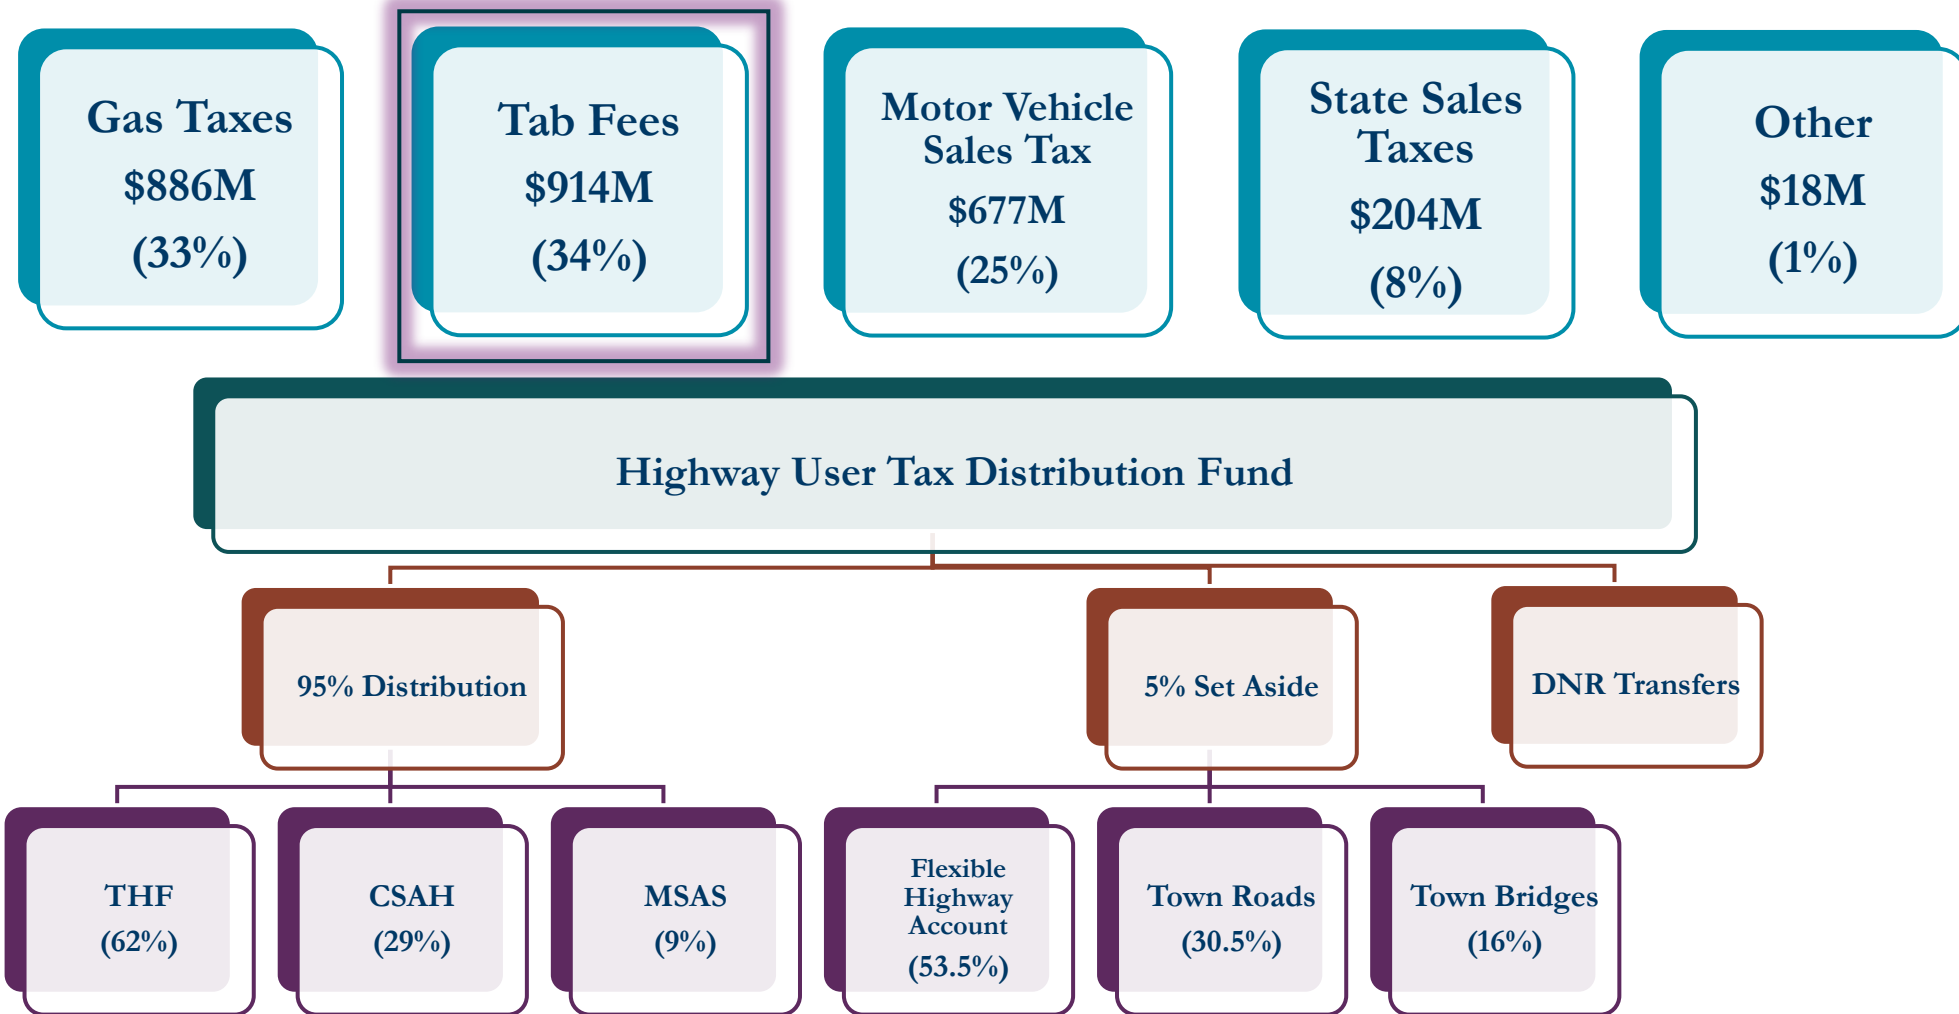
Gas Taxes
$886M
(33%)

Tab Fees
$914M
(34%)

Motor Vehicle Sales Tax
$677M
(25%)

State Sales Taxes
$204M
(8%)

Other
$18M
(1%)

Highway User Tax Distribution Fund

95% Distribution

5% Set Aside

DNR Transfers

THF
(62%)

CSAH
(29%)

MSAS
(9%)

Flexible Highway Account
(53.5%)

Town Roads
(30.5%)

Town Bridges
(16%)